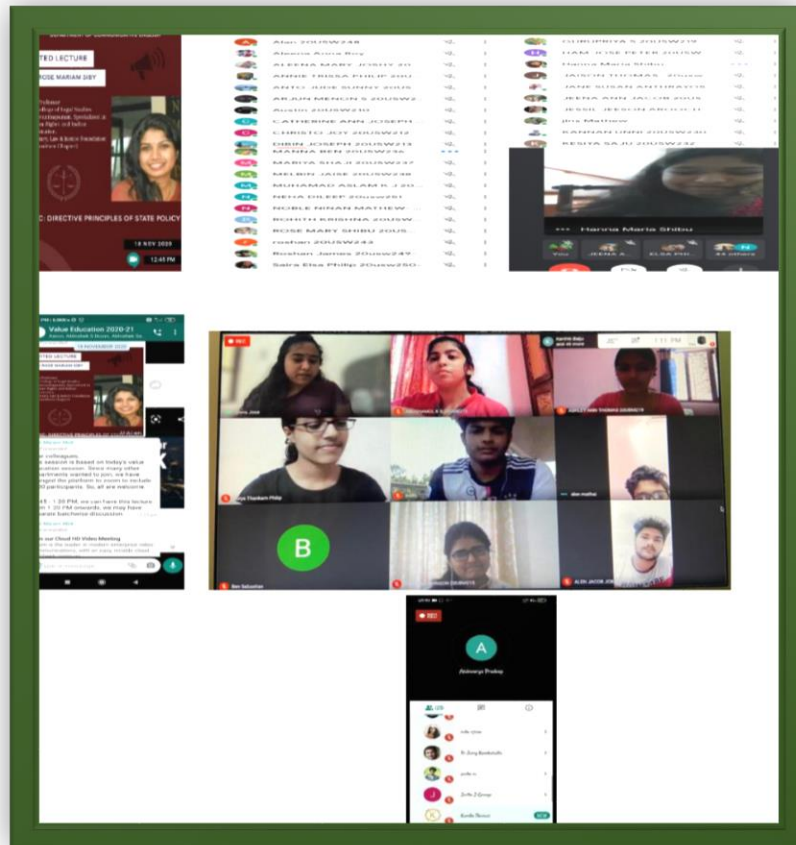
TED LECTURE
ROSE MARIAM SIBY
: DIRECTIVE PRINCIPLES OF STATE POLICY
18 NOV 2020
12:45 PM

Alan 20USW248
Aleena Anna Roy
ALEENA MARY JOSEY 20
ANNIE TRISSA PHILIP 20U
ANTU JOSE SUNNY 20US
ARJUN MENON S 20USW2
Austin 20USW210
CATHERINE ANN JOSEPH
CHRISTO JOY 20USW212
DIBIN JOSEPH 20USW215
MANNA BEN 20USW216
MARIYA SHAJI 20USW217
MELBIN JAISE 20USW218
MUHAMAD ASLAM K 20
NEHA DILEEP 20usw251
NOBLE NINAN MATHEW
ROHITH KRISHNA 20USW
ROSE MARY SHIBU 20US
roshan 20USW243
Roshan James 20usw247
Saira Elsa Philip 20usw250

GOWRIPRIYA S 20USW219
IAM JOSE PETER 20USW
Hanna Maria Shibu
JAISON THOMAS 20usw
JANE SUSAN ANTHRAYO
JEENA ANN JACOB 20US
JESSE JESSIN ARCHICK
jins Mathew
KANNAN UNNI 20USW230
KESIYA SAJU 20USW232
Hanna Maria Shibu
You
JEENA A...
ELSA PHI...
44 others

Value Education 2020-21
TED LECTURE
ROSE MARIAM SIBY
colleagues,
session is based on today's value
session. Since many other
departments wanted to join, we have
changed the platform to zoom to include
participants. So, all are welcome
1:30 PM, we can have this lecture
1:30 PM onwards, we may have
separate batchwise discussion.
our Cloud HD Video Meeting

REC
ASHLEY ANN THOMAS 20USW211
Thankam Philip
B
Ben Sebastian
ALEN JACOB JOS

REC
A
Aishwarya Pradeep